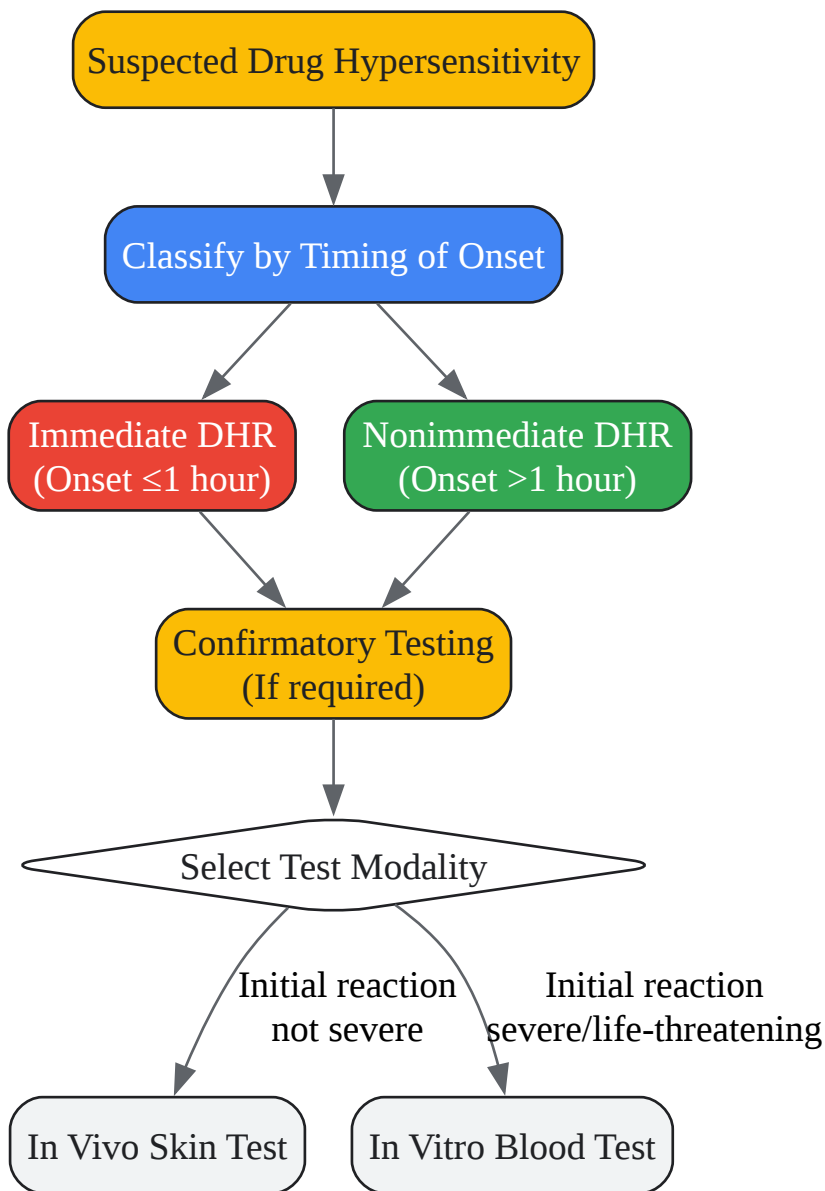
Suspected Drug Hypersensitivity

Classify by Timing of Onset

Immediate DHR
(Onset ≤1 hour)

Nonimmediate DHR
(Onset >1 hour)

Confirmatory Testing
(If required)

Select Test Modality

Initial reaction
not severe

Initial reaction
severe/life-threatening

In Vivo Skin Test

In Vitro Blood Test